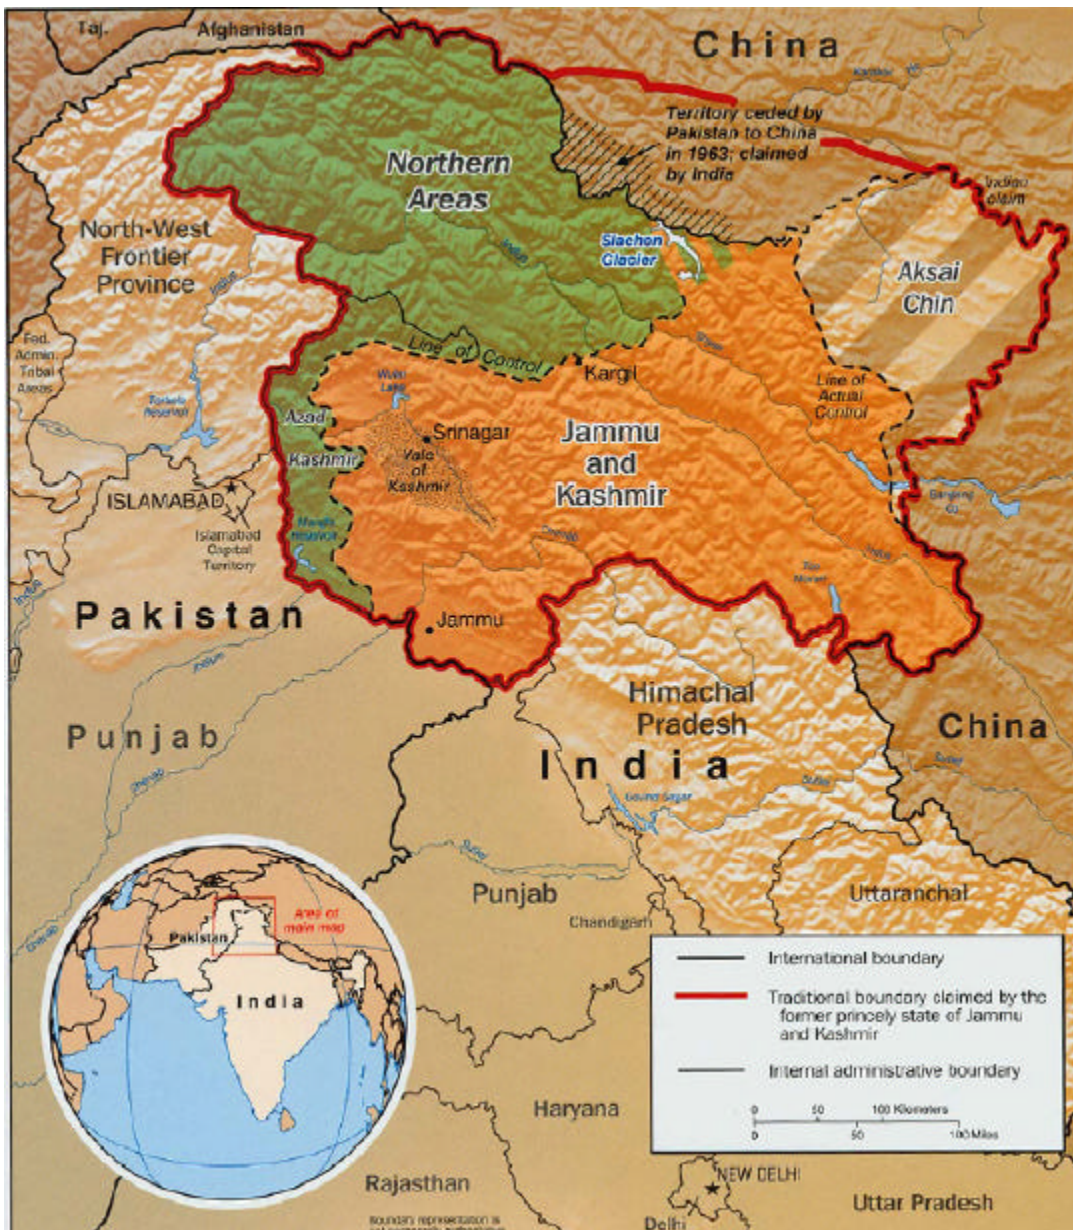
Taj.
Afghanistan
China
Karakax
Territory ceded by Pakistan to China in 1963; claimed by India
Indian claim
Northern Areas
Indus
Siachen Glacier
North-West Frontier Province
Indus
Aksai Chin
Fed. Admin. Tribal Areas
Line of Control
Shyok
Wular Lake
Kargil
Line of Actual Control
Tarbela Reservoir
Azad
Srinagar
Jammu and Kashmir
Kashmir
Vale of Kashmir
Pangong Co
ISLAMABAD
Islamabad Capital Territory
Mangla Reservoir
Chenab
Indus
Indus
Tso Morari
Pakistan
Jammu
Jhelum
Himachal Pradesh
China
Punjab
India
Chenab
Sutlej
Gobind Sagar
Sutlej
Ravi
Punjab
Uttaranchal
Chandigarh
Pakistan
Area of main map
India
International boundary
Traditional boundary claimed by the former princely state of Jammu and Kashmir
Internal administrative boundary
0 50 100 Kilometers
0 50 100 Miles
Haryana
NEW DELHI
Rajasthan
Uttar Pradesh
Boundary representation is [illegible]
Delhi